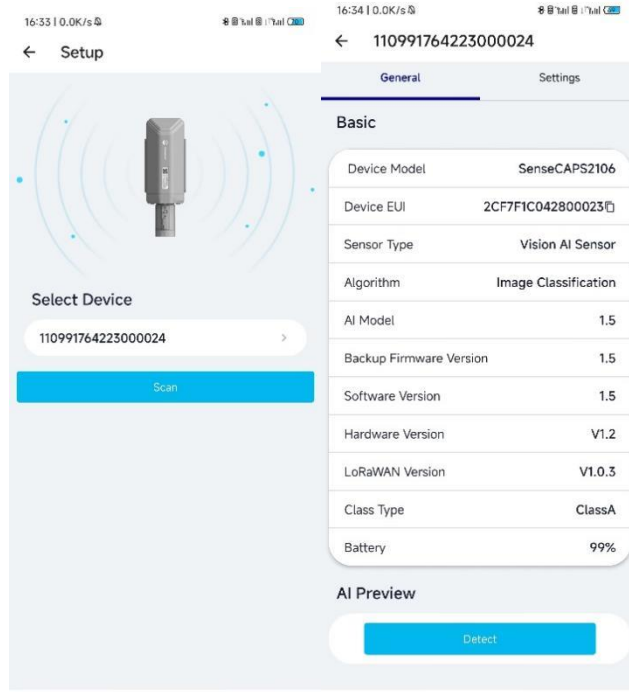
16:33 | 0.0K/s

← Setup

Select Device

110991764223000024 >

Scan

16:34 | 0.0K/s

← 110991764223000024

General Settings

Basic

| Device Model | SenseCAPS2106 |
|---|---|
| Device EUI | 2CF7F1C042800023 |
| Sensor Type | Vision AI Sensor |
| Algorithm | Image Classification |
| AI Model | 1.5 |
| Backup Firmware Version | 1.5 |
| Software Version | 1.5 |
| Hardware Version | V1.2 |
| LoRaWAN Version | V1.0.3 |
| Class Type | ClassA |
| Battery | 99% |

AI Preview

Detect